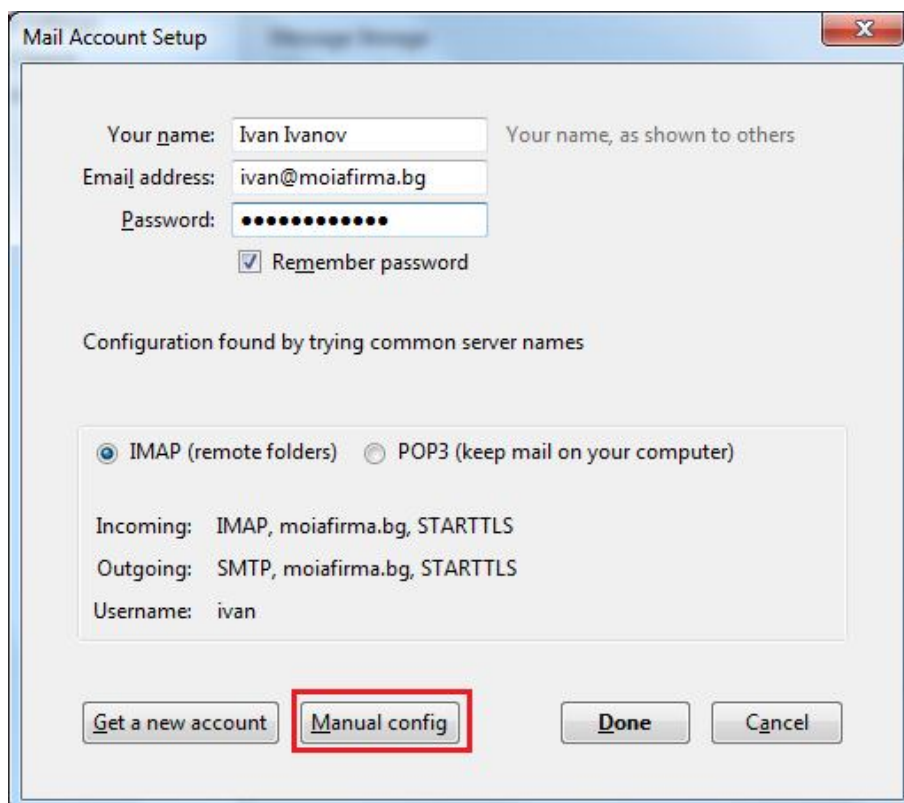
Mail Account Setup

Your name: Ivan Ivanov Your name, as shown to others
Email address: ivan@moiafirma.bg
Password: •••••••••••••
Remember password

Configuration found by trying common server names

IMAP (remote folders) POP3 (keep mail on your computer)

Incoming: IMAP, moiafirma.bg, STARTTLS
Outgoing: SMTP, moiafirma.bg, STARTTLS
Username: ivan

Get a new account Manual config Done Cancel